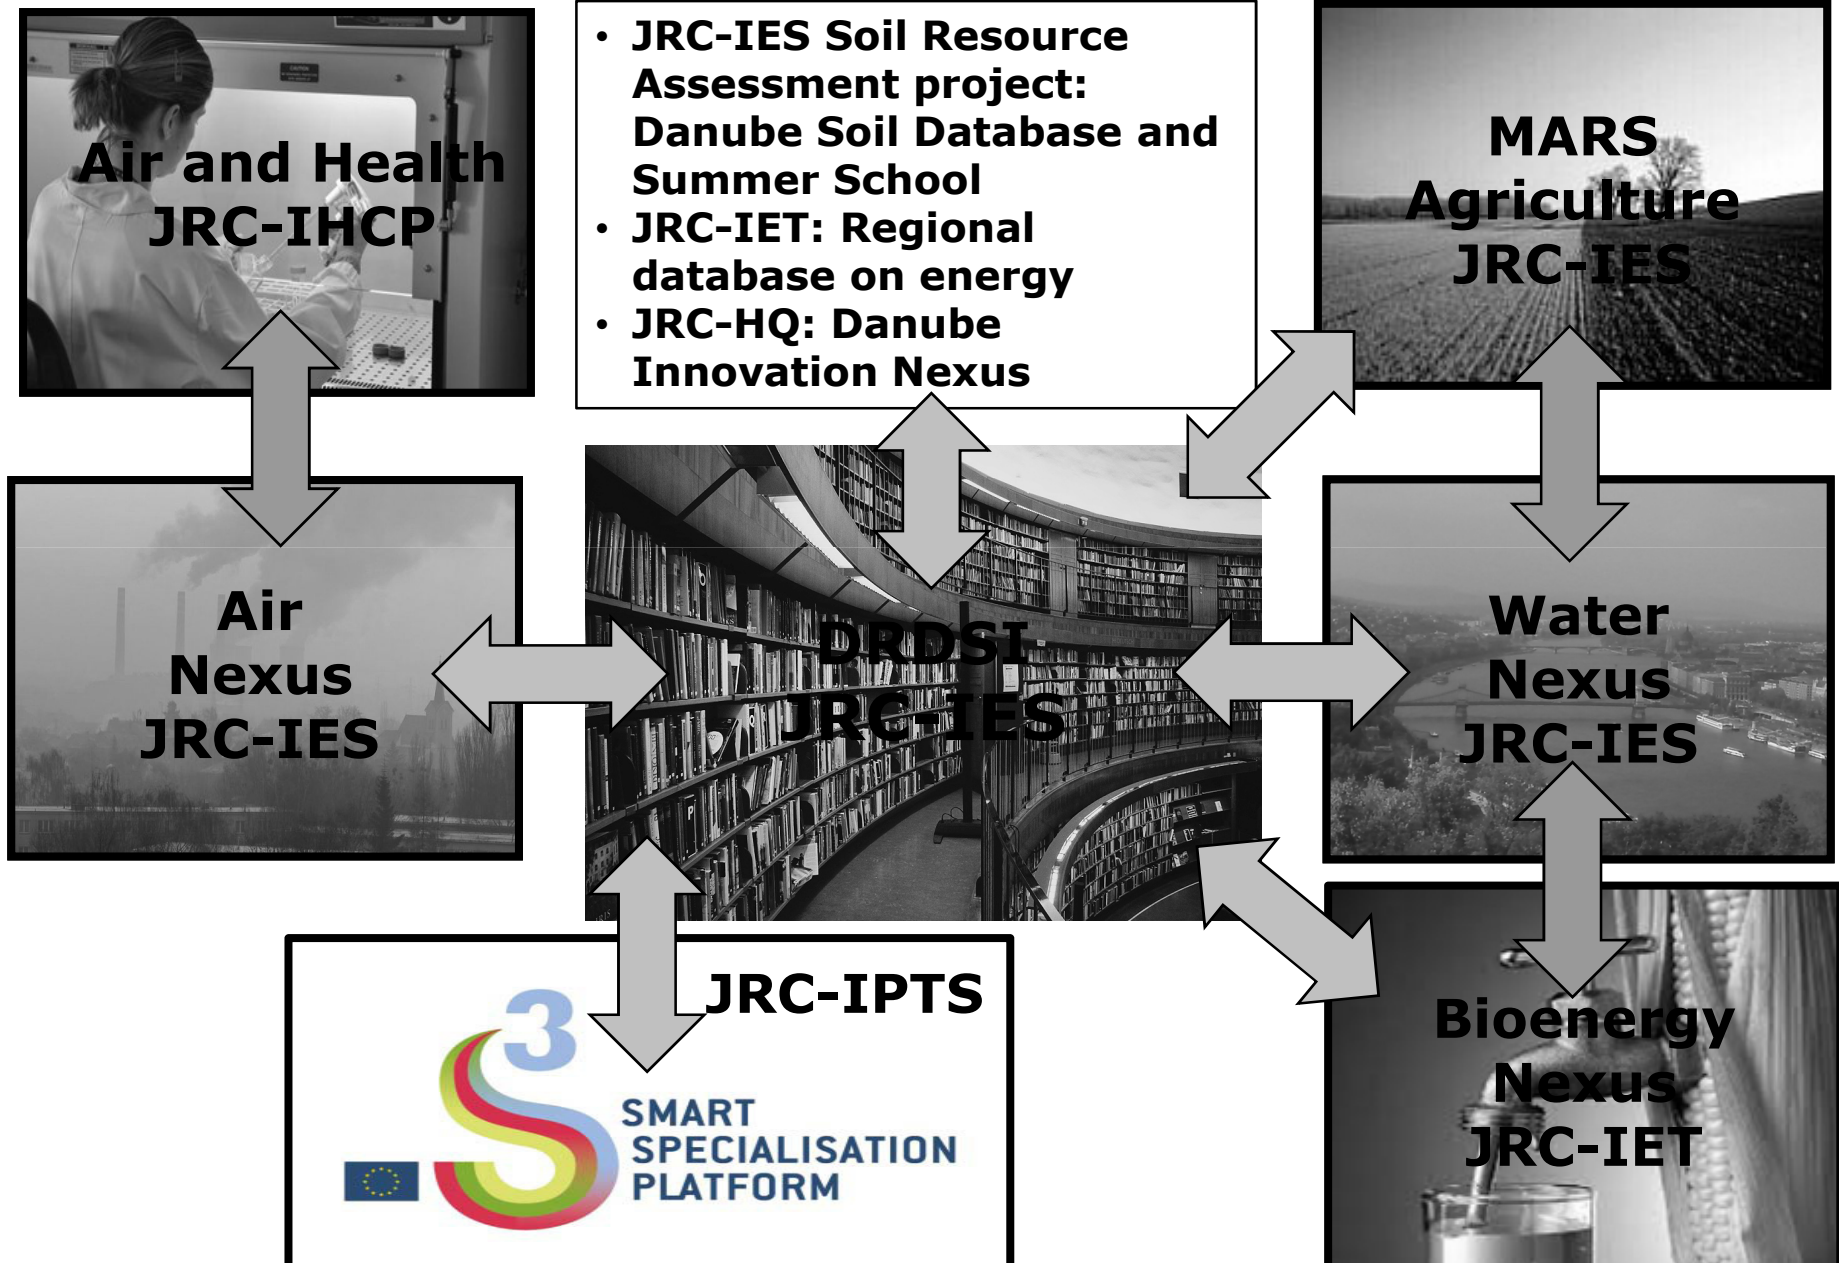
Air and Health
JRC-IHCP

• JRC-IES Soil Resource Assessment project: Danube Soil Database and Summer School
• JRC-IET: Regional database on energy
• JRC-HQ: Danube Innovation Nexus

MARS
Agriculture
JRC-IES

Air
Nexus
JRC-IES

DRDSI
JRC-IES

Water
Nexus
JRC-IES

JRC-IPTS

3
SMART
SPECIALISATION
PLATFORM

Bioenergy
Nexus
JRC-IET